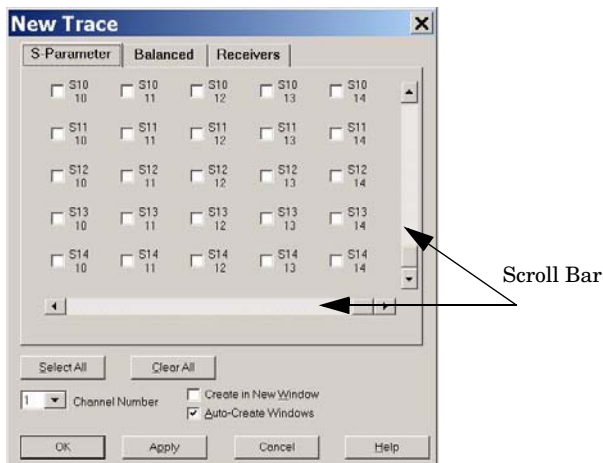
New Trace

S-Parameter | Balanced | Receivers

S10 10  S10 11  S10 12  S10 13  S10 14

S11 10  S11 11  S11 12  S11 13  S11 14

S12 10  S12 11  S12 12  S12 13  S12 14

S13 10  S13 11  S13 12  S13 13  S13 14

S14 10  S14 11  S14 12  S14 13  S14 14

Scroll Bar

Select All  Clear All

1  Channel Number

Create in New Window
Auto-Create Windows

OK  Apply  Cancel  Help